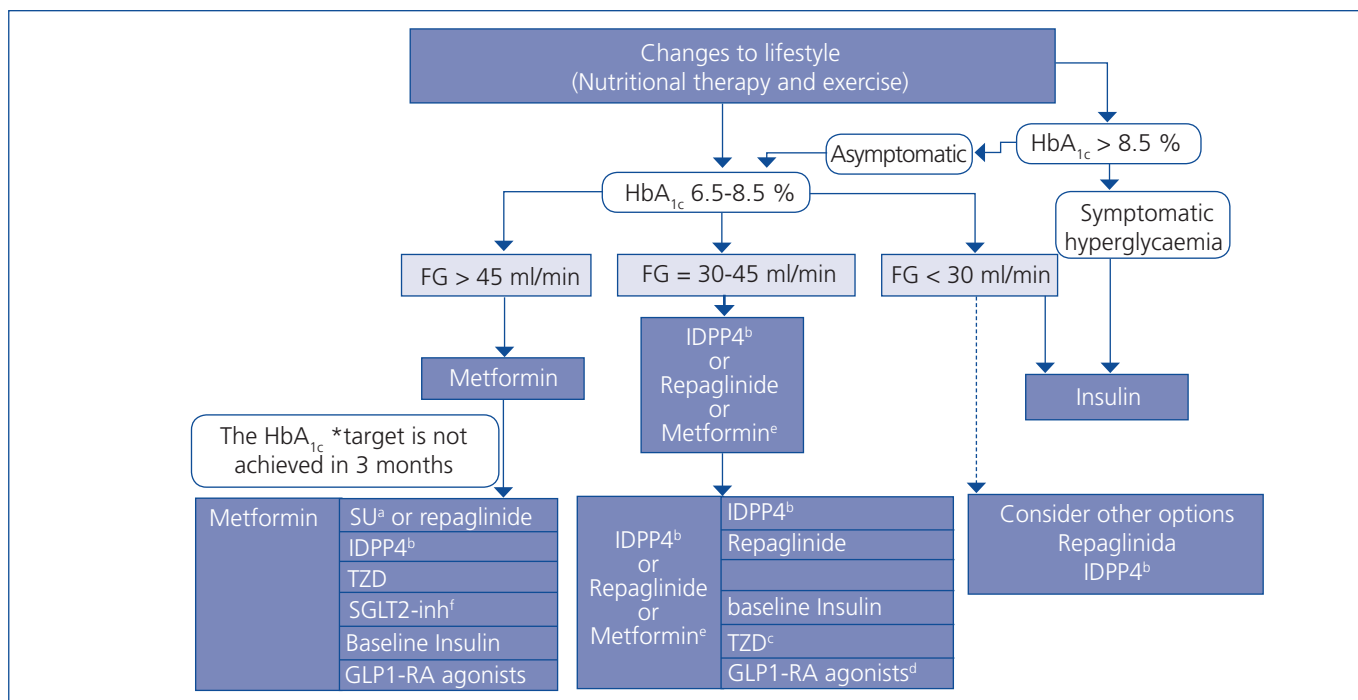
Changes to lifestyle
(Nutritional therapy and exercise)

HbA$_{1c}$ > 8.5 %

Asymptomatic

HbA$_{1c}$ 6.5-8.5 %

Symptomatic hyperglycaemia

FG > 45 ml/min

FG = 30-45 ml/min

FG < 30 ml/min

Metformin

IDPP4$^{b}$
or
Repaglinide
or
Metformin$^{e}$

Insulin

The HbA$_{1c}$ *target is not achieved in 3 months

| Metformin | SU$^{a}$ or repaglinide |
|---|---|
| | IDPP4$^{b}$ |
| | TZD |
| | SGLT2-inh$^{f}$ |
| | Baseline Insulin |
| | GLP1-RA agonists |

| IDPP4$^{b}$ or Repaglinide or Metformin$^{e}$ | IDPP4$^{b}$ |
|---|---|
| | Repaglinide |
| | |
| | baseline Insulin |
| | TZD$^{c}$ |
| | GLP1-RA agonists$^{d}$ |

Consider other options
Repaglinida
IDPP4$^{b}$